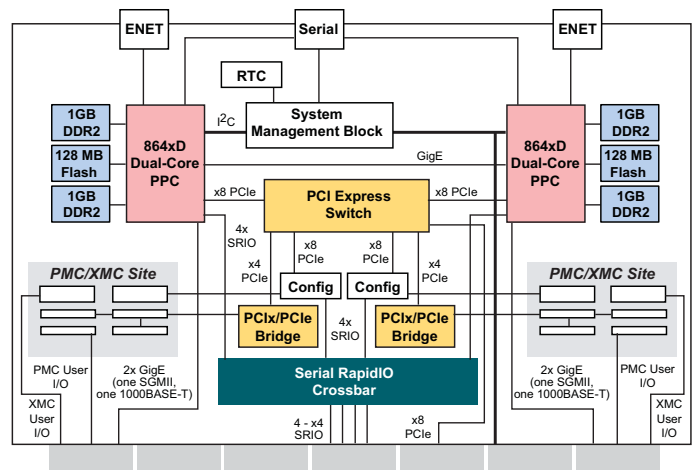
ENET

Serial

ENET

RTC

$I^2C$

System Management Block

1GB DDR2

128 MB Flash

1GB DDR2

864xD Dual-Core PPC

GigE

864xD Dual-Core PPC

1GB DDR2

128 MB Flash

1GB DDR2

x8 PCIe

PCI Express Switch

x8 PCIe

4x SRIO

x8 PCIe

x8 PCIe

x4 PCIe

x4 PCIe

PMC/XMC Site

Config

Config

PMC/XMC Site

PCIx/PCIe Bridge

4x SRIO

PCIx/PCIe Bridge

Serial RapidIO Crossbar

PMC User I/O

2x GigE (one SGMII, one 1000BASE-T)

2x GigE (one SGMII, one 1000BASE-T)

PMC User I/O

XMC User I/O

4 - x4 SRIO

x8 PCIe

XMC User I/O